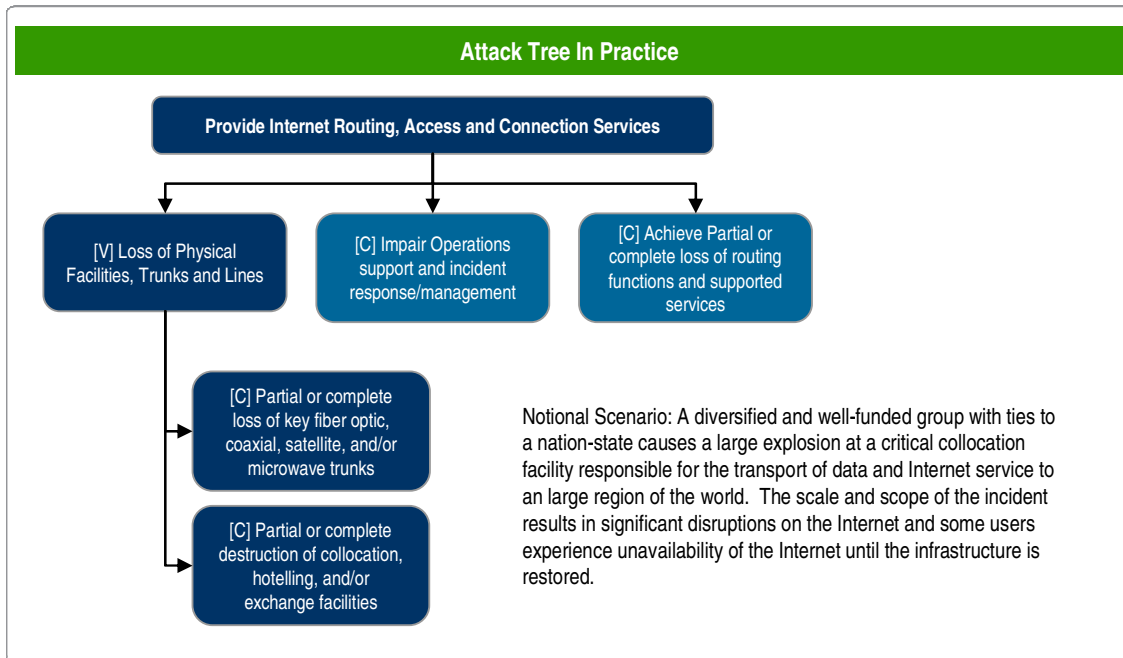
Attack Tree In Practice

Provide Internet Routing, Access and Connection Services

[V] Loss of Physical Facilities, Trunks and Lines

[C] Impair Operations support and incident response/management

[C] Achieve Partial or complete loss of routing functions and supported services

[C] Partial or complete loss of key fiber optic, coaxial, satellite, and/or microwave trunks

[C] Partial or complete destruction of collocation, hotelling, and/or exchange facilities

Notional Scenario: A diversified and well-funded group with ties to a nation-state causes a large explosion at a critical collocation facility responsible for the transport of data and Internet service to an large region of the world. The scale and scope of the incident results in significant disruptions on the Internet and some users experience unavailability of the Internet until the infrastructure is restored.